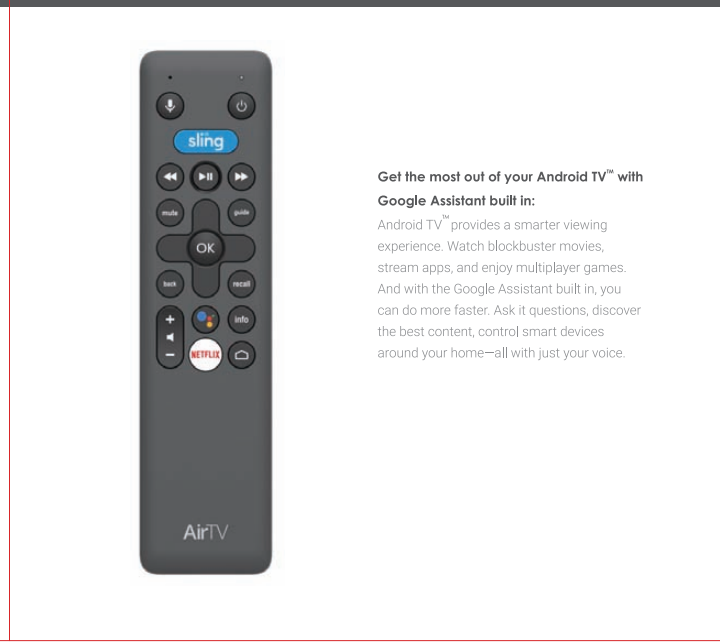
sling

mute

guide

OK

back

recall

+

−

info

NETFLIX

AirTV

Get the most out of your Android TV™ with Google Assistant built in:

Android TV™ provides a smarter viewing experience. Watch blockbuster movies, stream apps, and enjoy multiplayer games. And with the Google Assistant built in, you can do more faster. Ask it questions, discover the best content, control smart devices around your home—all with just your voice.